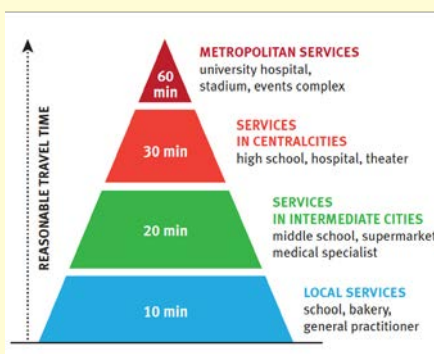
REASONABLE TRAVEL TIME

60 min
METROPOLITAN SERVICES
university hospital, stadium, events complex

30 min
SERVICES IN CENTRALCITIES
high school, hospital, theater

20 min
SERVICES IN INTERMEDIATE CITIES
middle school, supermarket, medical specialist

10 min
LOCAL SERVICES
school, bakery, general practitioner